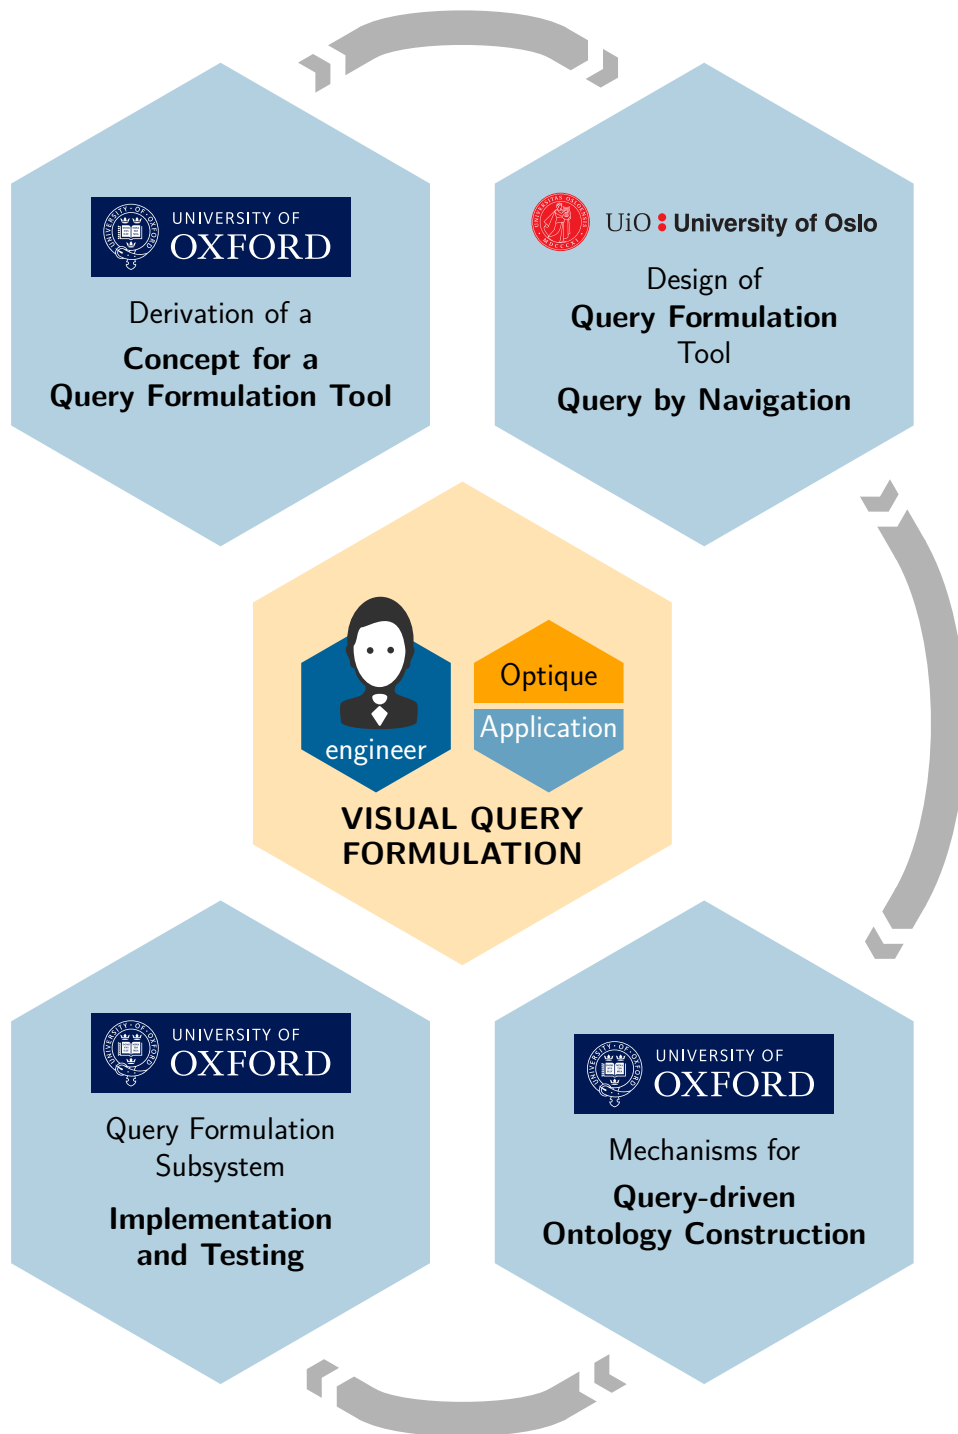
UNIVERSITY OF OXFORD

Derivation of a

Concept for a Query Formulation Tool

UiO : University of Oslo

Design of

Query Formulation Tool

Query by Navigation

engineer

Optique

Application

VISUAL QUERY FORMULATION

UNIVERSITY OF OXFORD

Query Formulation Subsystem

Implementation and Testing

UNIVERSITY OF OXFORD

Mechanisms for

Query-driven Ontology Construction